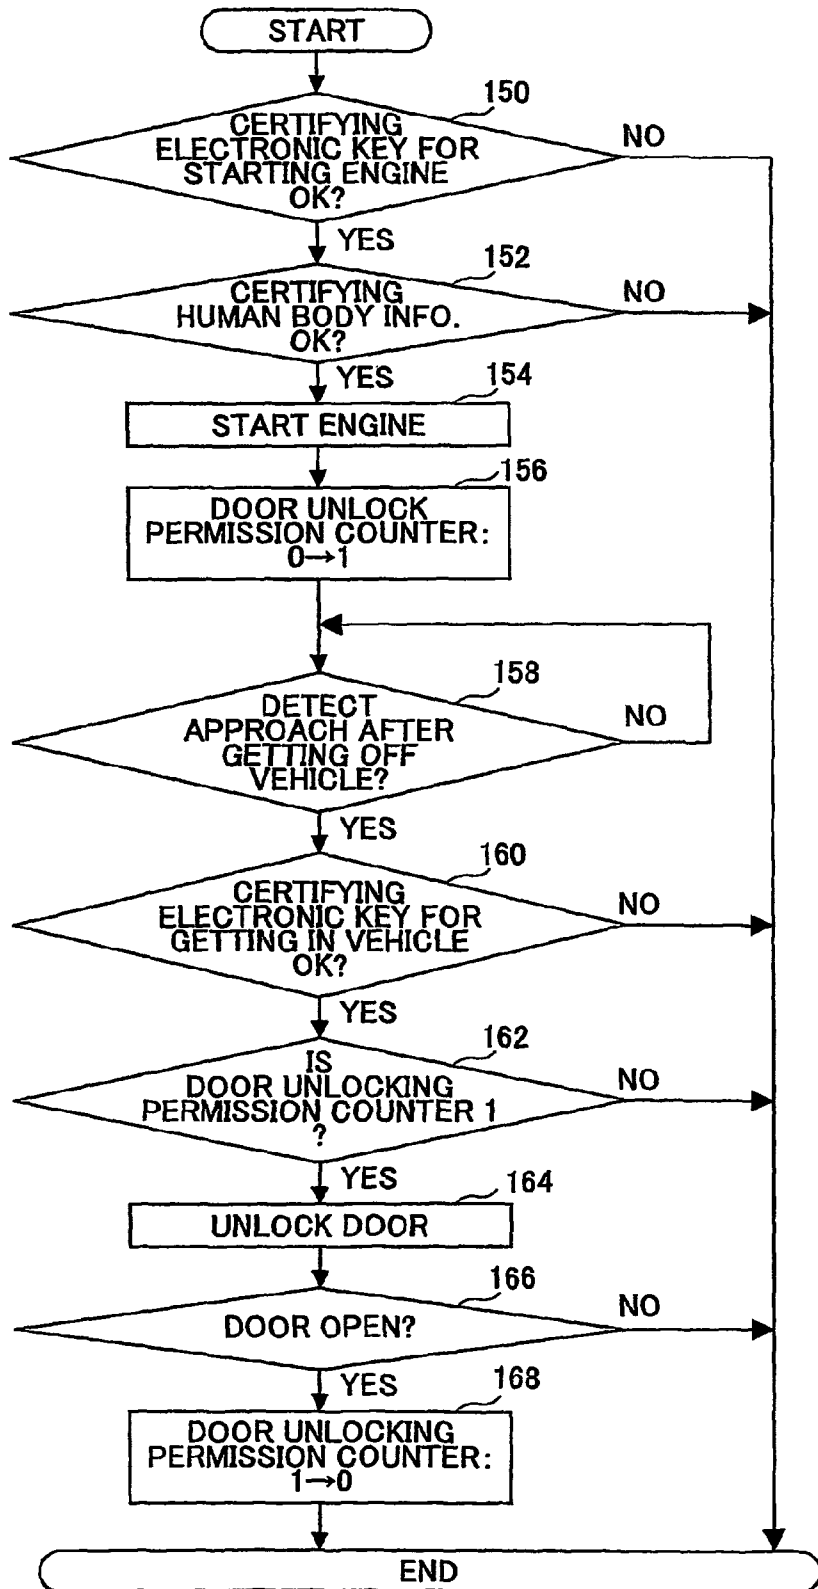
START

150
CERTIFYING ELECTRONIC KEY FOR STARTING ENGINE OK?
NO
YES

152
CERTIFYING HUMAN BODY INFO. OK?
NO
YES

154
START ENGINE

156
DOOR UNLOCK PERMISSION COUNTER: 0→1

158
DETECT APPROACH AFTER GETTING OFF VEHICLE?
NO
YES

160
CERTIFYING ELECTRONIC KEY FOR GETTING IN VEHICLE OK?
NO
YES

162
IS DOOR UNLOCKING PERMISSION COUNTER 1 ?
NO
YES

164
UNLOCK DOOR

166
DOOR OPEN?
NO
YES

168
DOOR UNLOCKING PERMISSION COUNTER: 1→0

END